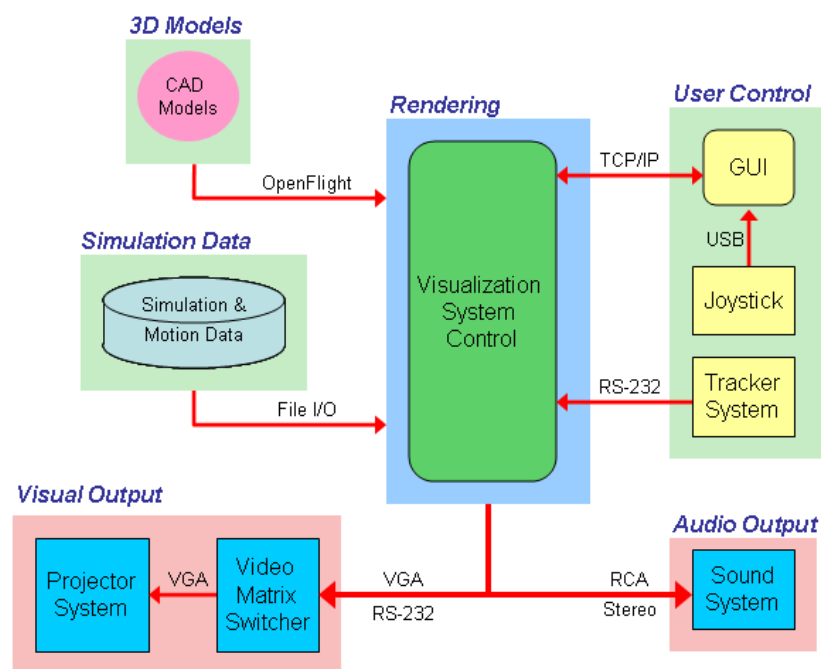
3D Models

CAD Models

OpenFlight

Simulation Data

Simulation & Motion Data

File I/O

Rendering

Visualization System Control

User Control

TCP/IP

GUI

USB

Joystick

RS-232

Tracker System

Visual Output

Projector System

VGA

Video Matrix Switcher

VGA

RS-232

RCA

Stereo

Audio Output

Sound System